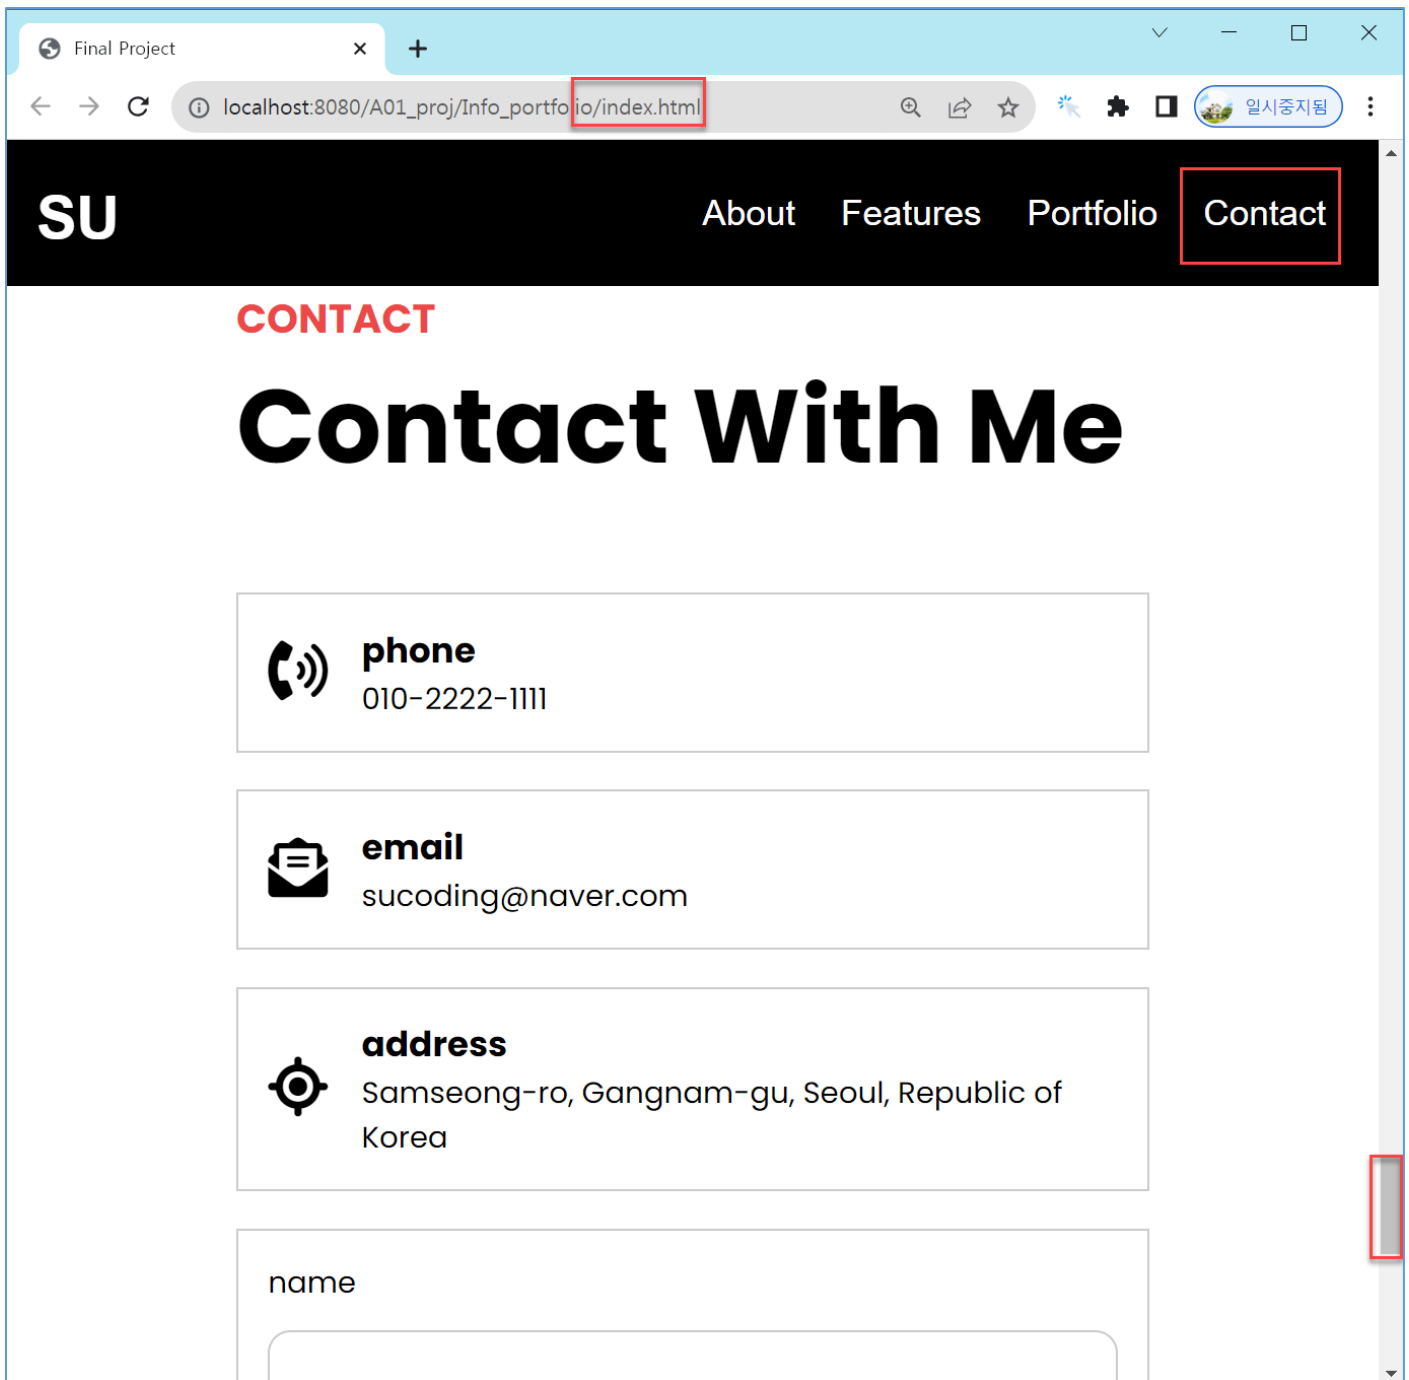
Final Project

localhost:8080/A01_proj/Info_portfolio/index.html

일시중지됨

SU

About Features Portfolio Contact

CONTACT

Contact With Me

phone
010-2222-1111

email
sucoding@naver.com

address
Samseong-ro, Gangnam-gu, Seoul, Republic of Korea

name